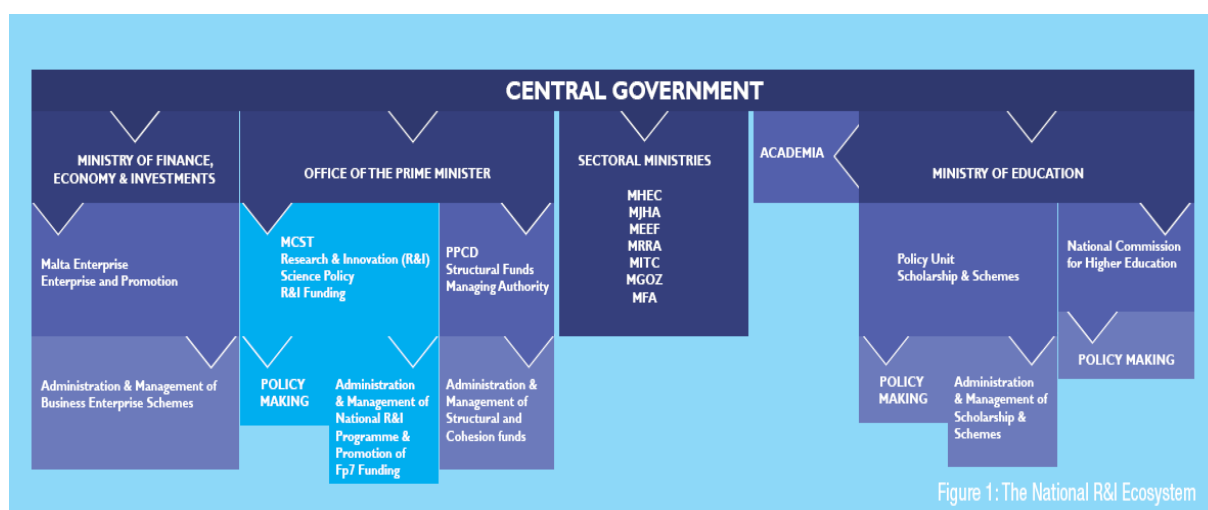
CENTRAL GOVERNMENT

MINISTRY OF FINANCE, ECONOMY & INVESTMENTS

Malta Enterprise
Enterprise and Promotion

Administration & Management of Business Enterprise Schemes

OFFICE OF THE PRIME MINISTER

MCST
Research & Innovation (R&I)
Science Policy
R&I Funding

POLICY MAKING

Administration & Management of National R&I Programme & Promotion of Fp7 Funding

PPCD
Structural Funds
Managing Authority

Administration & Management of Structural and Cohesion funds

SECTORAL MINISTRIES

MHEC
MJHA
MEEF
MRRA
MITC
MGOZ
MFA

ACADEMIA

MINISTRY OF EDUCATION

Policy Unit
Scholarship & Schemes

POLICY MAKING

Administration & Management of Scholarship & Schemes

National Commission for Higher Education

POLICY MAKING

Figure 1: The National R&I Ecosystem